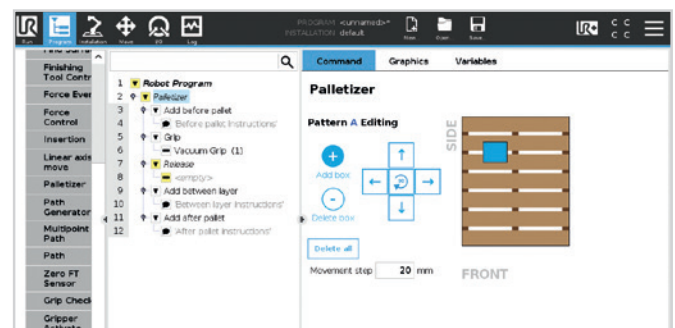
Run Program Installation Move I/O Log

PROGRAM <unnamed>*
INSTALLATION default

New Open Save

Finishing Tool Contr
Force Ever
Force Control
Insertion
Linear axis move
Palletizer
Path Generator
Multipoint Path
Path
Zero FT Sensor
Grip Check
Gripper Activate

1 Robot Program
2 Palletizer
3 Add before pallet
4 'Before pallet instructions'
5 Grip
6 Vacuum Grip (1)
7 Release
8 <empty>
9 Add between layer
10 'Between layer instructions'
11 Add after pallet
12 'After pallet instructions'

Command Graphics Variables

Palletizer

Pattern A Editing

Add box

Delete box

Delete all

Movement step 20 mm

SIDE

FRONT